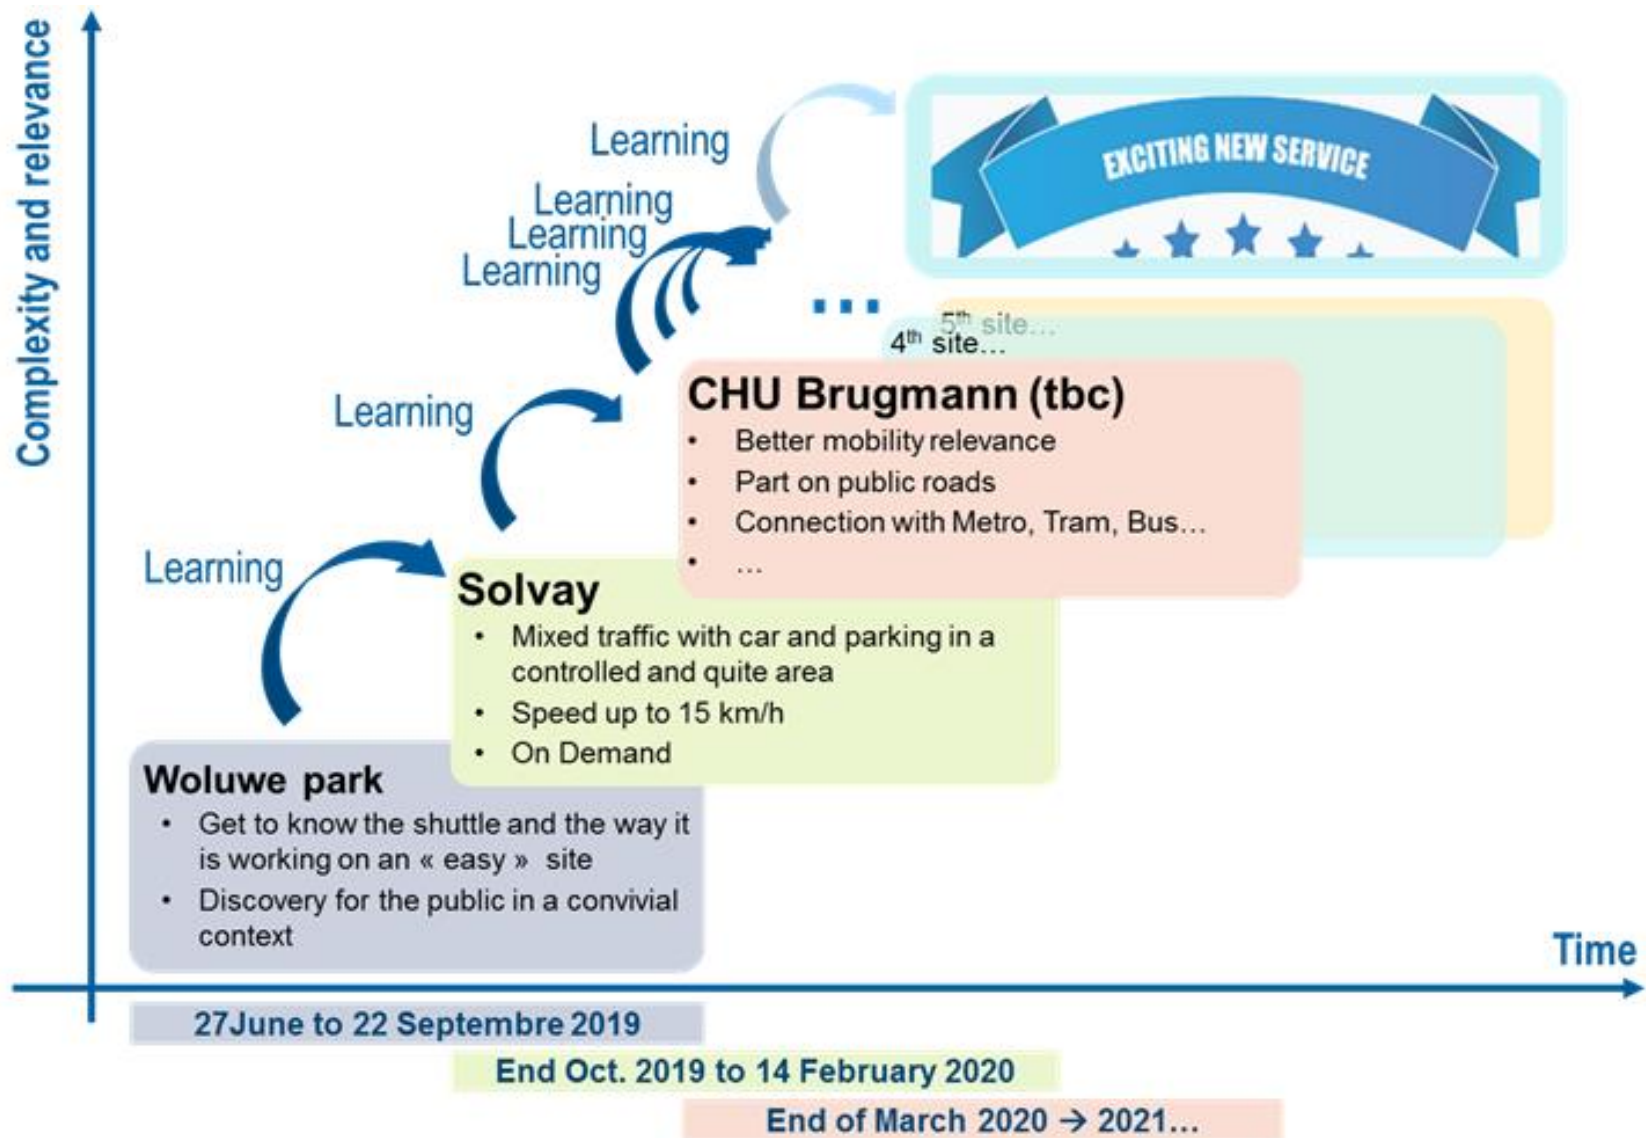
Complexity and relevance

Learning

Learning
Learning
Learning

EXCITING NEW SERVICE

...

$5^{th}$ site...
$4^{th}$ site...

Learning

CHU Brugmann (tbc)
• Better mobility relevance
• Part on public roads
• Connection with Metro, Tram, Bus...
• ...

Learning

Solvay
• Mixed traffic with car and parking in a controlled and quite area
• Speed up to 15 km/h
• On Demand

Woluwe park
• Get to know the shuttle and the way it is working on an « easy » site
• Discovery for the public in a convivial context

Time

27June to 22 Septembre 2019

End Oct. 2019 to 14 February 2020

End of March 2020 → 2021...